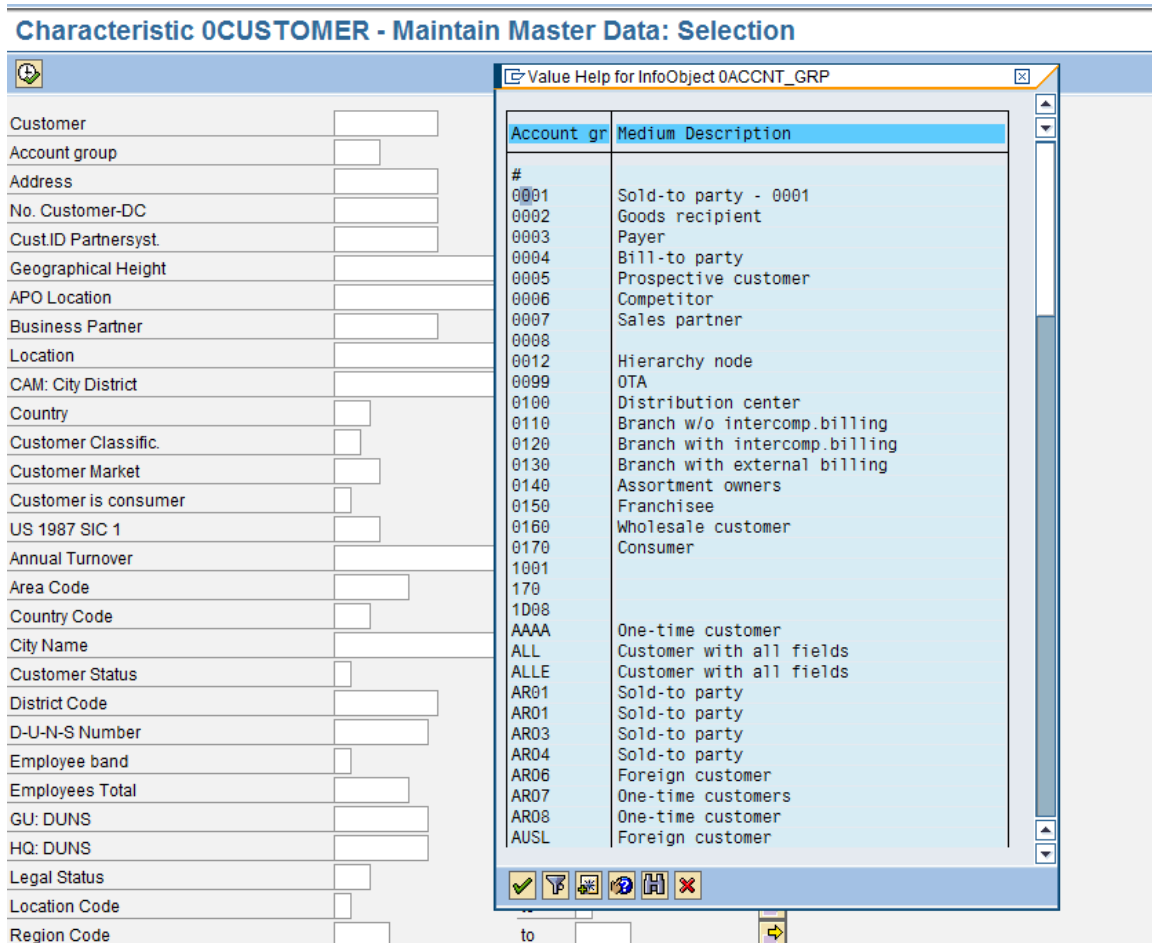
Characteristic 0CUSTOMER - Maintain Master Data: Selection

Customer
Account group
Address
No. Customer-DC
Cust.ID Partnersyst.
Geographical Height
APO Location
Business Partner
Location
CAM: City District
Country
Customer Classific.
Customer Market
Customer is consumer
US 1987 SIC 1
Annual Turnover
Area Code
Country Code
City Name
Customer Status
District Code
D-U-N-S Number
Employee band
Employees Total
GU: DUNS
HQ: DUNS
Legal Status
Location Code
Region Code

to

Value Help for InfoObject 0ACCNT_GRP

| Account gr | Medium Description |
|---|---|
| # | |
| 0001 | Sold-to party - 0001 |
| 0002 | Goods recipient |
| 0003 | Payer |
| 0004 | Bill-to party |
| 0005 | Prospective customer |
| 0006 | Competitor |
| 0007 | Sales partner |
| 0008 | |
| 0012 | Hierarchy node |
| 0099 | OTA |
| 0100 | Distribution center |
| 0110 | Branch w/o intercomp.billing |
| 0120 | Branch with intercomp.billing |
| 0130 | Branch with external billing |
| 0140 | Assortment owners |
| 0150 | Franchisee |
| 0160 | Wholesale customer |
| 0170 | Consumer |
| 1001 | |
| 170 | |
| 1D08 | |
| AAAA | One-time customer |
| ALL | Customer with all fields |
| ALLE | Customer with all fields |
| AR01 | Sold-to party |
| AR01 | Sold-to party |
| AR03 | Sold-to party |
| AR04 | Sold-to party |
| AR06 | Foreign customer |
| AR07 | One-time customers |
| AR08 | One-time customer |
| AUSL | Foreign customer |